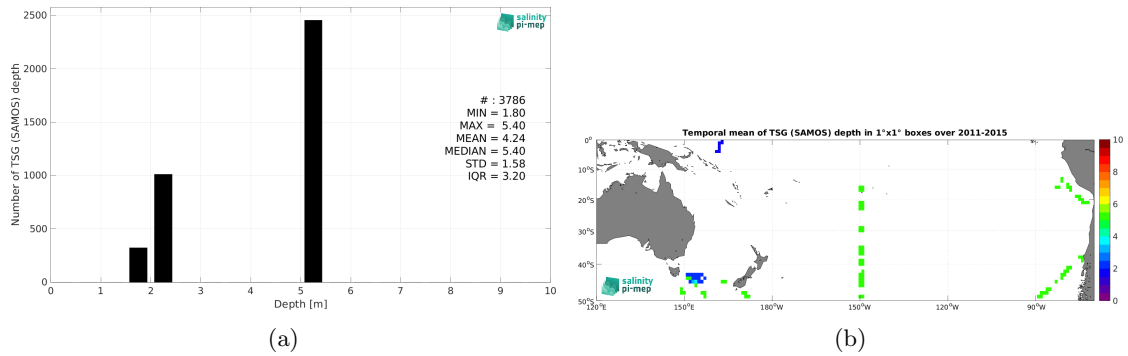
salinity pi-mep

Number of TSG (SAMOS) depth

2500
2000
1500
1000
500
0

0 1 2 3 4 5 6 7 8 9 10
Depth [m]

# : 3786
MIN = 1.80
MAX = 5.40
MEAN = 4.24
MEDIAN = 5.40
STD = 1.58
IQR = 3.20

(a)

Temporal mean of TSG (SAMOS) depth in 1°x1° boxes over 2011-2015

0°
10°S
20°S
30°S
40°S
50°S

120°E 150°E 180°W 150°W 120°W 90°W

10
8
6
4
2
0

salinity pi-mep

(b)